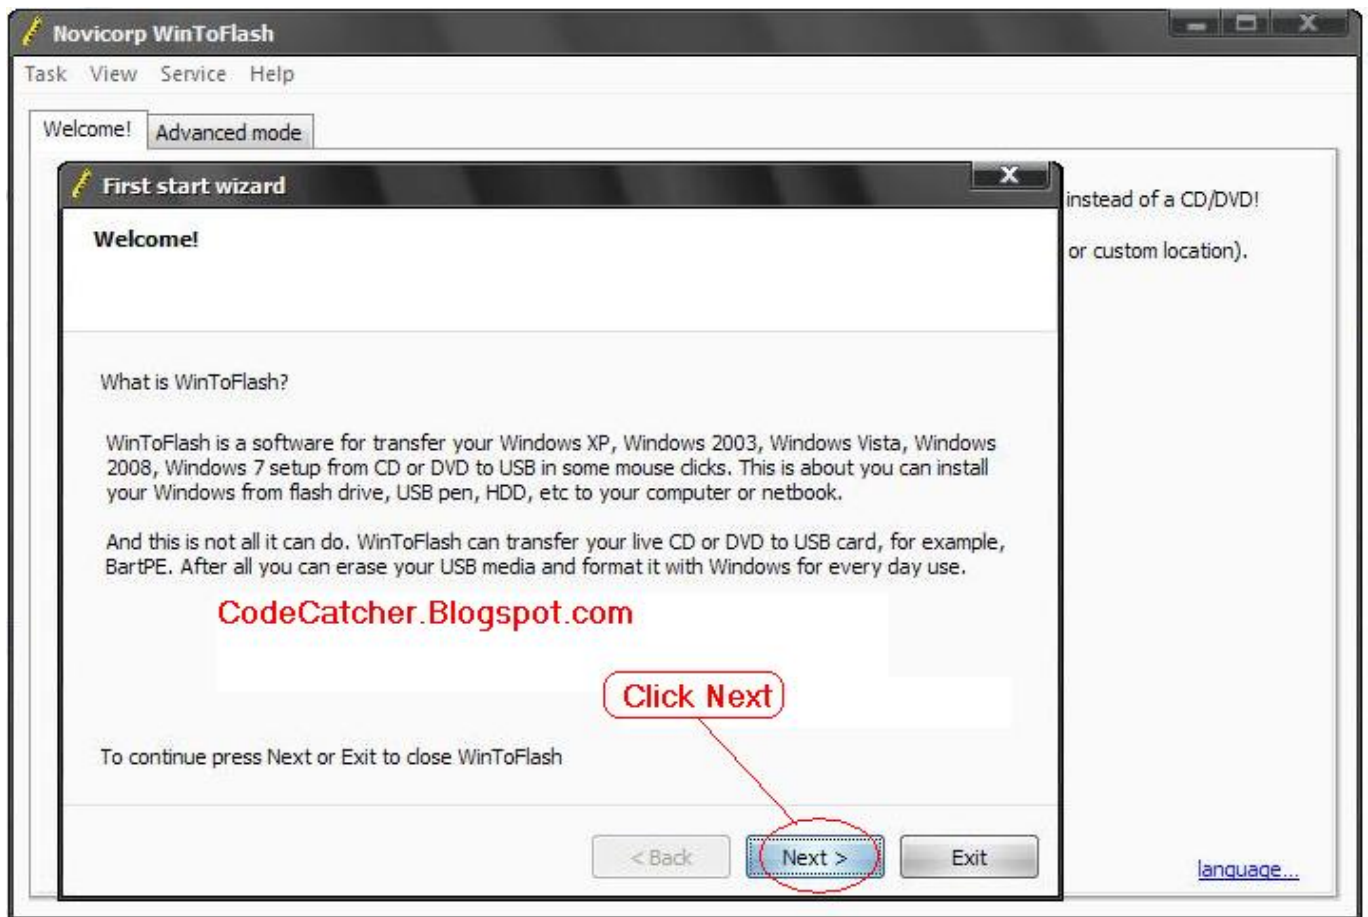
Novicorp WinToFlash

Task View Service Help

Welcome! Advanced mode

First start wizard

Welcome!

instead of a CD/DVD!

or custom location).

What is WinToFlash?

WinToFlash is a software for transfer your Windows XP, Windows 2003, Windows Vista, Windows 2008, Windows 7 setup from CD or DVD to USB in some mouse clicks. This is about you can install your Windows from flash drive, USB pen, HDD, etc to your computer or netbook.

And this is not all it can do. WinToFlash can transfer your live CD or DVD to USB card, for example, BartPE. After all you can erase your USB media and format it with Windows for every day use.

CodeCatcher.Blogspot.com

Click Next

To continue press Next or Exit to close WinToFlash

< Back Next > Exit

language...